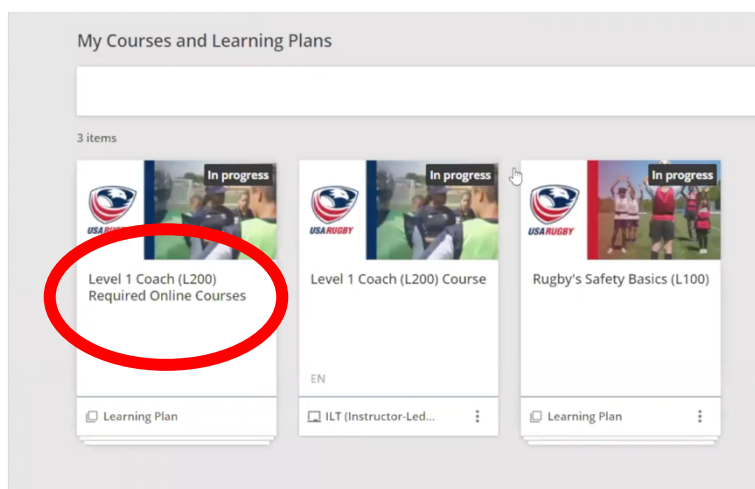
My Courses and Learning Plans

3 items

In progress
USA RUGBY
Level 1 Coach (L200) Required Online Courses
Learning Plan

In progress
USA RUGBY
Level 1 Coach (L200) Course
EN
ILT (Instructor-Led...

In progress
USA RUGBY
Rugby's Safety Basics (L100)
Learning Plan